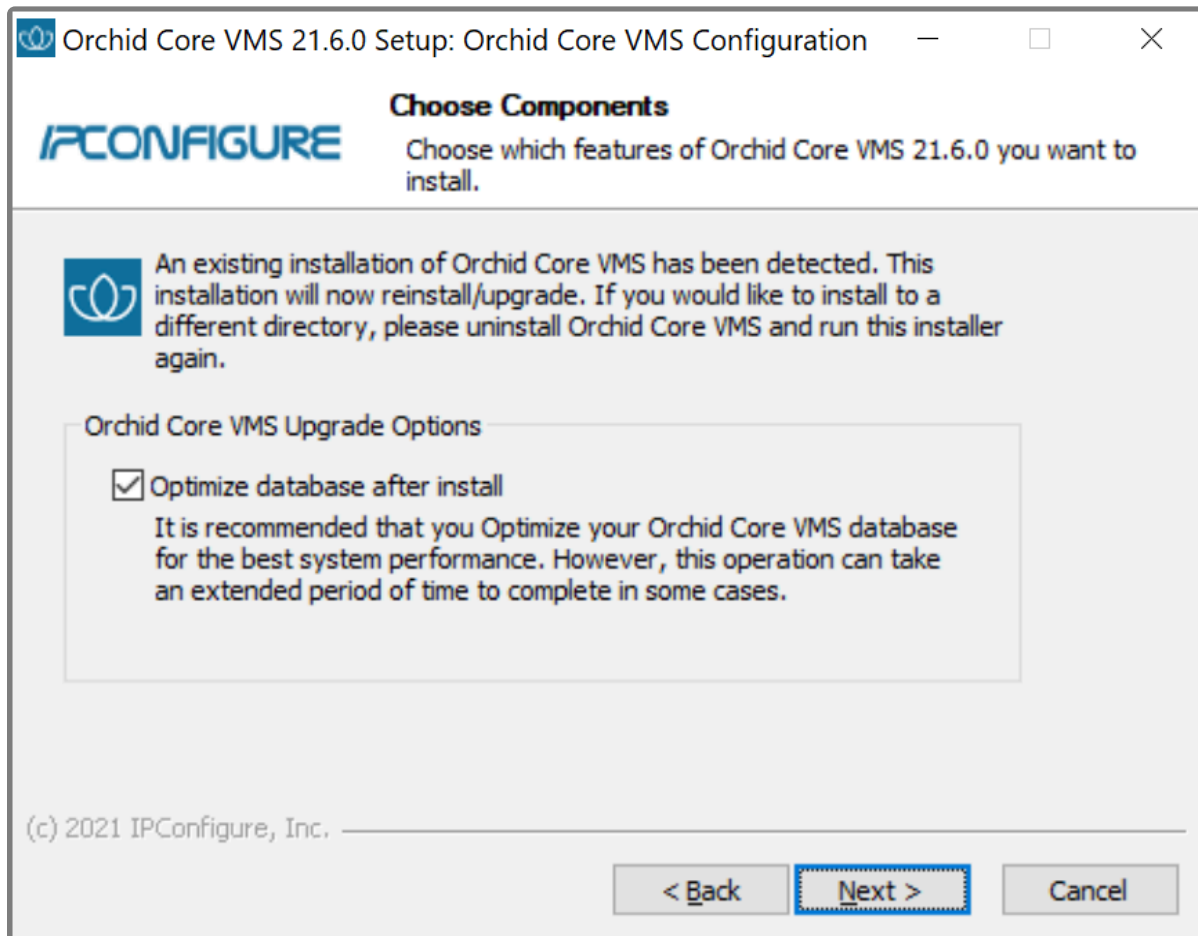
Orchid Core VMS 21.6.0 Setup: Orchid Core VMS Configuration

Choose Components

IPCONFIGURE

Choose which features of Orchid Core VMS 21.6.0 you want to install.

An existing installation of Orchid Core VMS has been detected. This installation will now reinstall/upgrade. If you would like to install to a different directory, please uninstall Orchid Core VMS and run this installer again.

Orchid Core VMS Upgrade Options

☑ Optimize database after install

It is recommended that you Optimize your Orchid Core VMS database for the best system performance. However, this operation can take an extended period of time to complete in some cases.

(c) 2021 IPConfigure, Inc.

< Back

Next >

Cancel